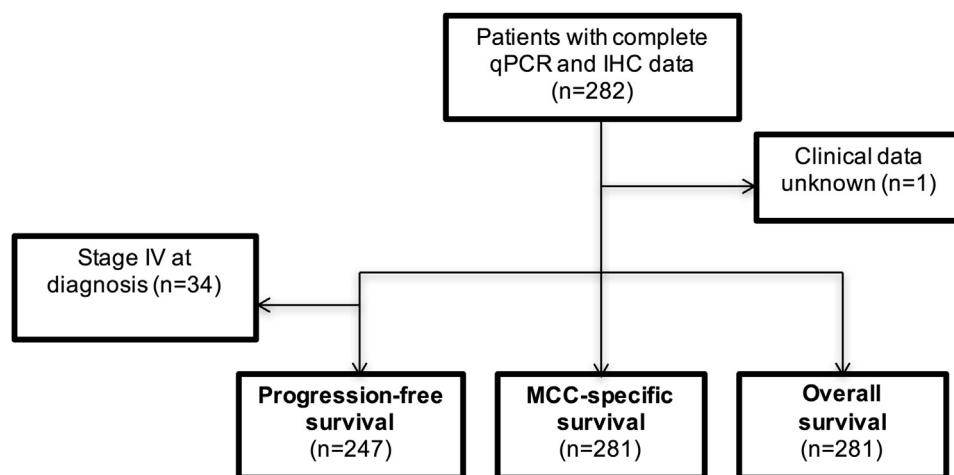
Patients with complete qPCR and IHC data (n=282)

Clinical data unknown (n=1)

Stage IV at diagnosis (n=34)

**Progression-free survival** (n=247)

**MCC-specific survival** (n=281)

**Overall survival** (n=281)